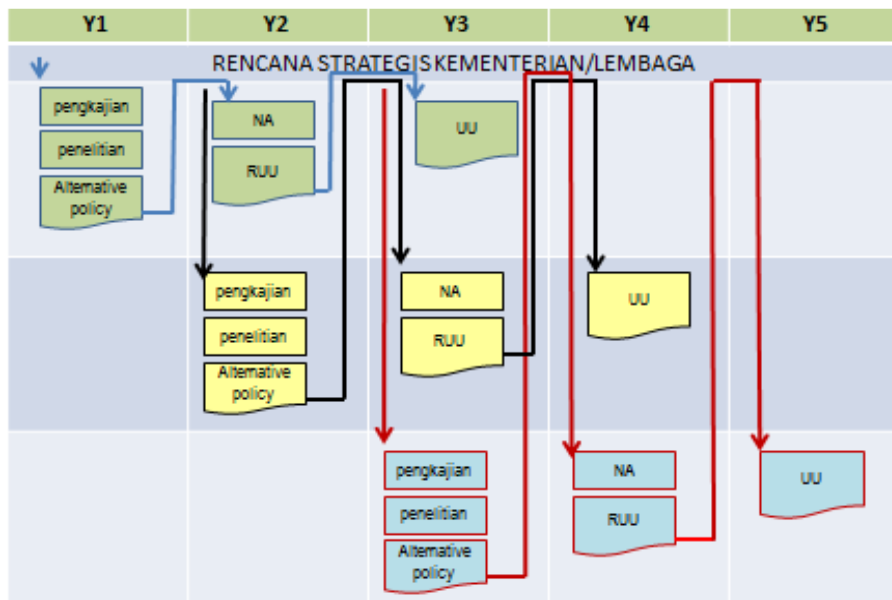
| Y1 | Y2 | Y3 | Y4 | Y5 |
|---|---|---|---|---|

RENCANA STRATEGIS KEMENTERIAN/LEMBAGA

pengkajian

penelitian

Alternative policy

NA

RUU

UU

pengkajian

penelitian

Alternative policy

NA

RUU

UU

pengkajian

penelitian

Alternative policy

NA

RUU

UU